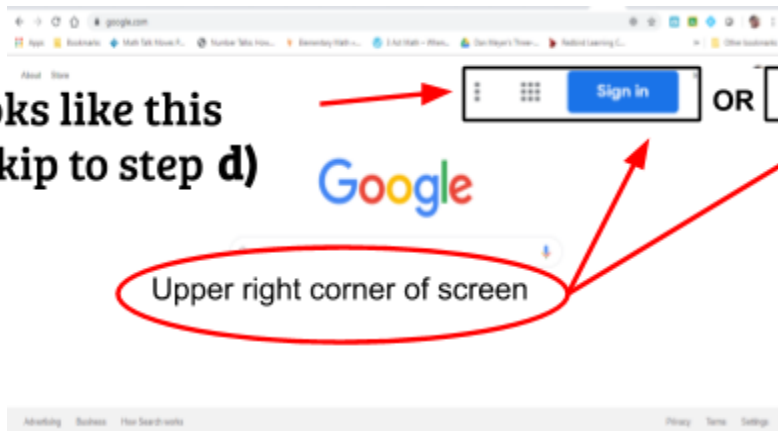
google.com

Apps Bookmarks Math Talk Move P... Number Talks How... Elementary Math ... 3 Act Math – When... Dan Meyer's Three-... Redbird Learning C... Other bookmarks

About Store

oks like this

kip to step d)

Sign in

OR

Google

Upper right corner of screen

Advertising Business How Search works

Privacy Terms Settings